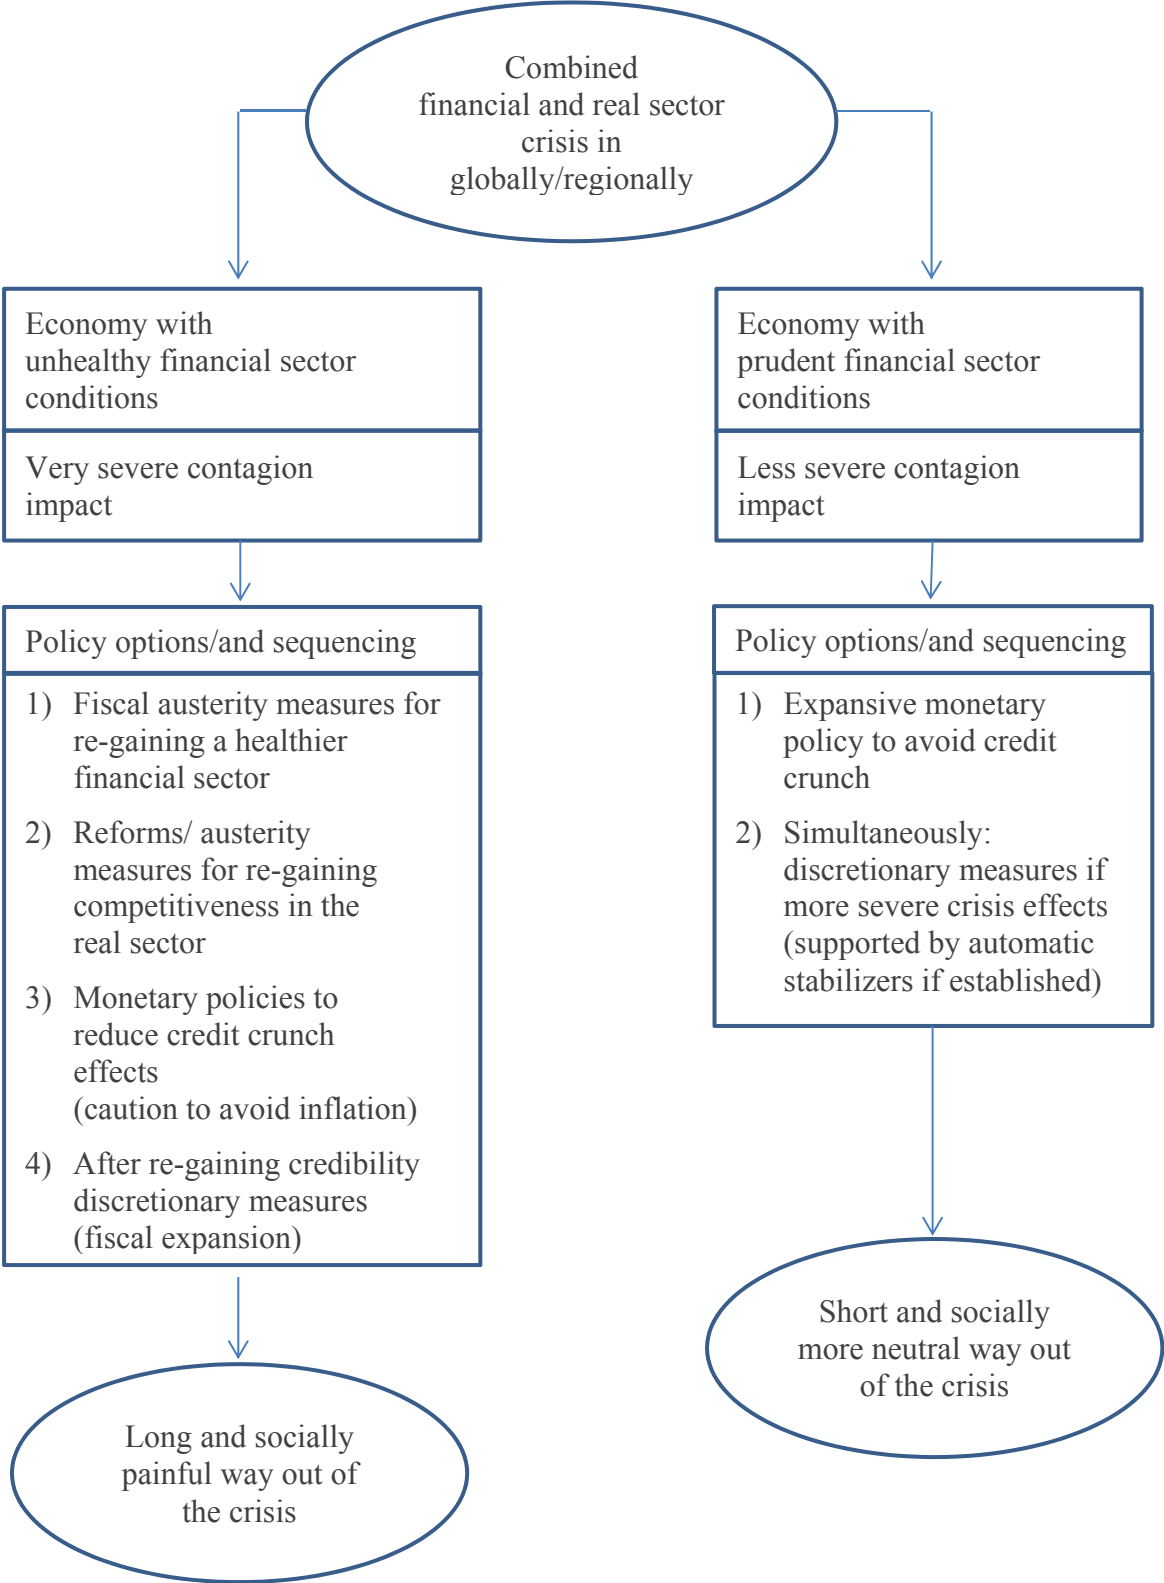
Combined financial and real sector crisis in globally/regionally

Economy with unhealthy financial sector conditions

Very severe contagion impact

Policy options/and sequencing

1) Fiscal austerity measures for re-gaining a healthier financial sector

2) Reforms/ austerity measures for re-gaining competitiveness in the real sector

3) Monetary policies to reduce credit crunch effects (caution to avoid inflation)

4) After re-gaining credibility discretionary measures (fiscal expansion)

Long and socially painful way out of the crisis

Economy with prudent financial sector conditions

Less severe contagion impact

Policy options/and sequencing

1) Expansive monetary policy to avoid credit crunch

2) Simultaneously: discretionary measures if more severe crisis effects (supported by automatic stabilizers if established)

Short and socially more neutral way out of the crisis